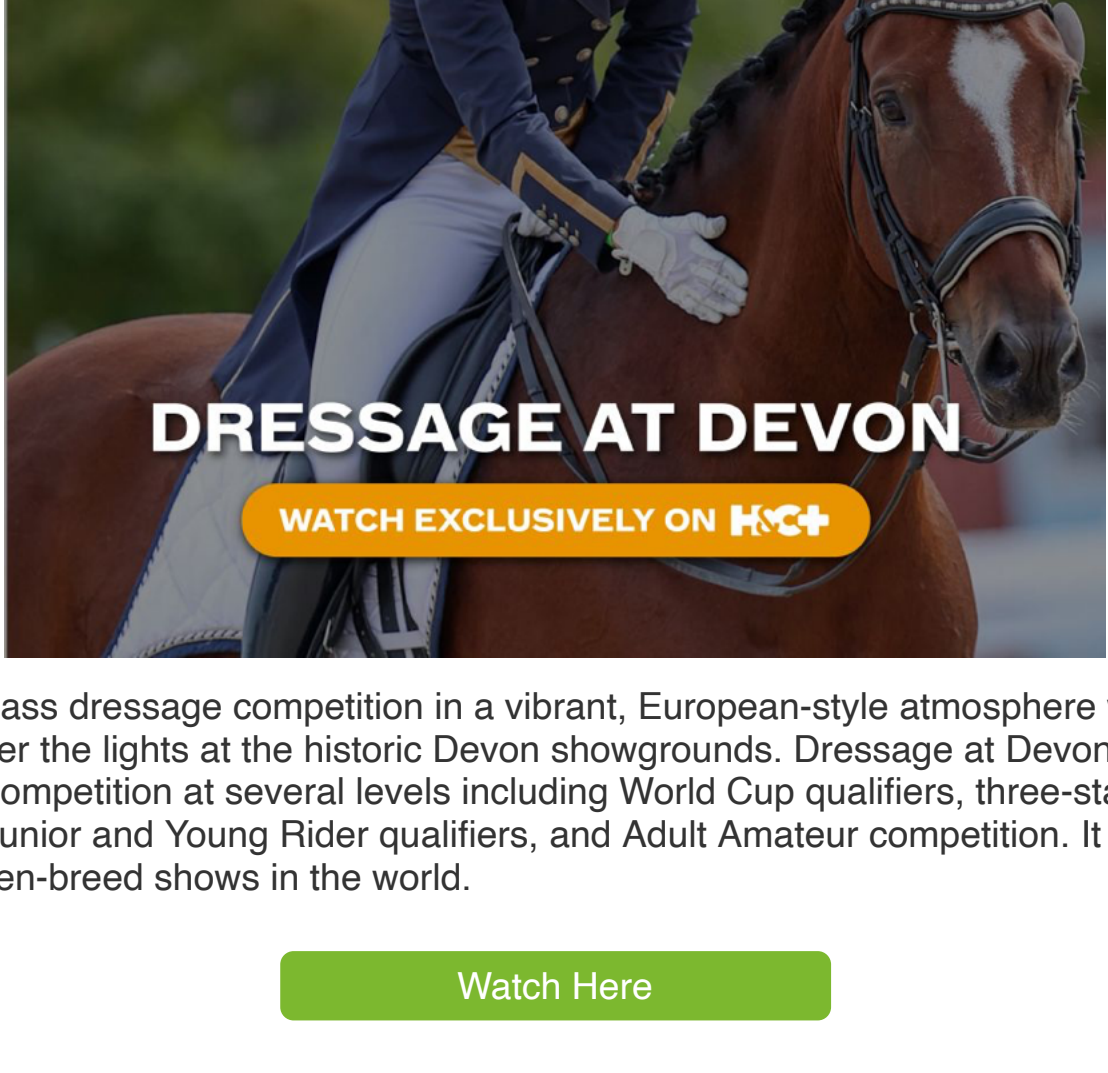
DRESSAGE AT DEVON

WATCH EXCLUSIVELY ON H&C+

ass dressage competition in a vibrant, European-style atmosphere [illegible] er the lights at the historic Devon showgrounds. Dressage at Devon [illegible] ompetition at several levels including World Cup qualifiers, three-sta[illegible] unior and Young Rider qualifiers, and Adult Amateur competition. It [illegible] en-breed shows in the world.

Watch Here